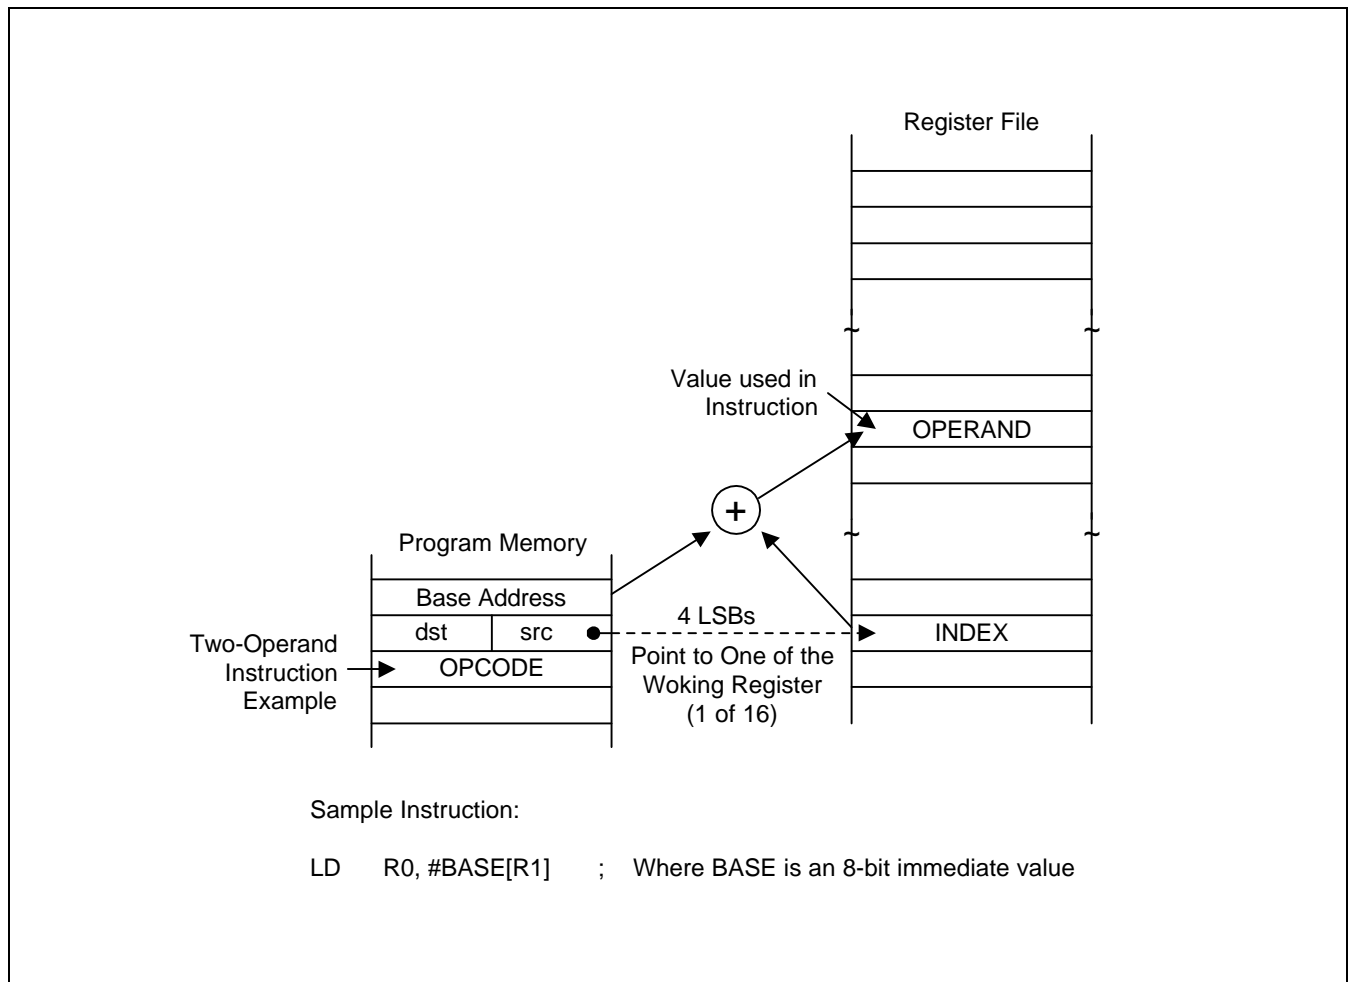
Register File

Value used in Instruction

OPERAND

+

Program Memory

Base Address

dst

src

4 LSBs

INDEX

Two-Operand Instruction Example

OPCODE

Point to One of the Woking Register (1 of 16)

Sample Instruction:

LD R0, #BASE[R1] ; Where BASE is an 8-bit immediate value